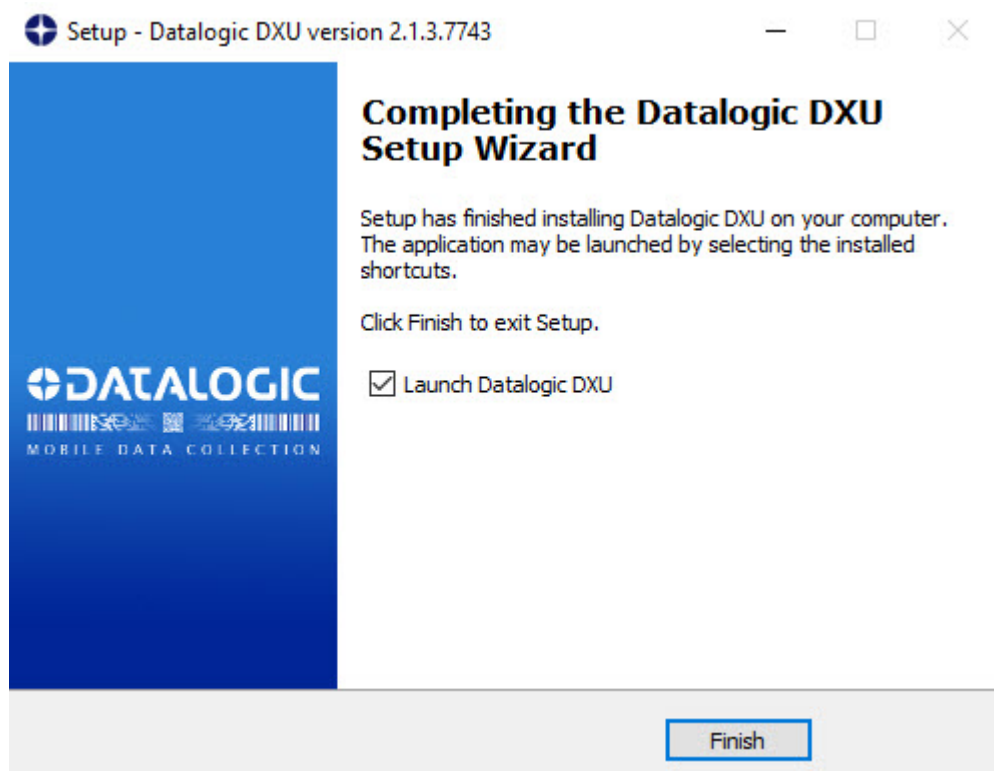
Setup - Datalogic DXU version 2.1.3.7743

DATALOGIC
MOBILE DATA COLLECTION

Completing the Datalogic DXU Setup Wizard

Setup has finished installing Datalogic DXU on your computer. The application may be launched by selecting the installed shortcuts.

Click Finish to exit Setup.

☑ Launch Datalogic DXU

Finish